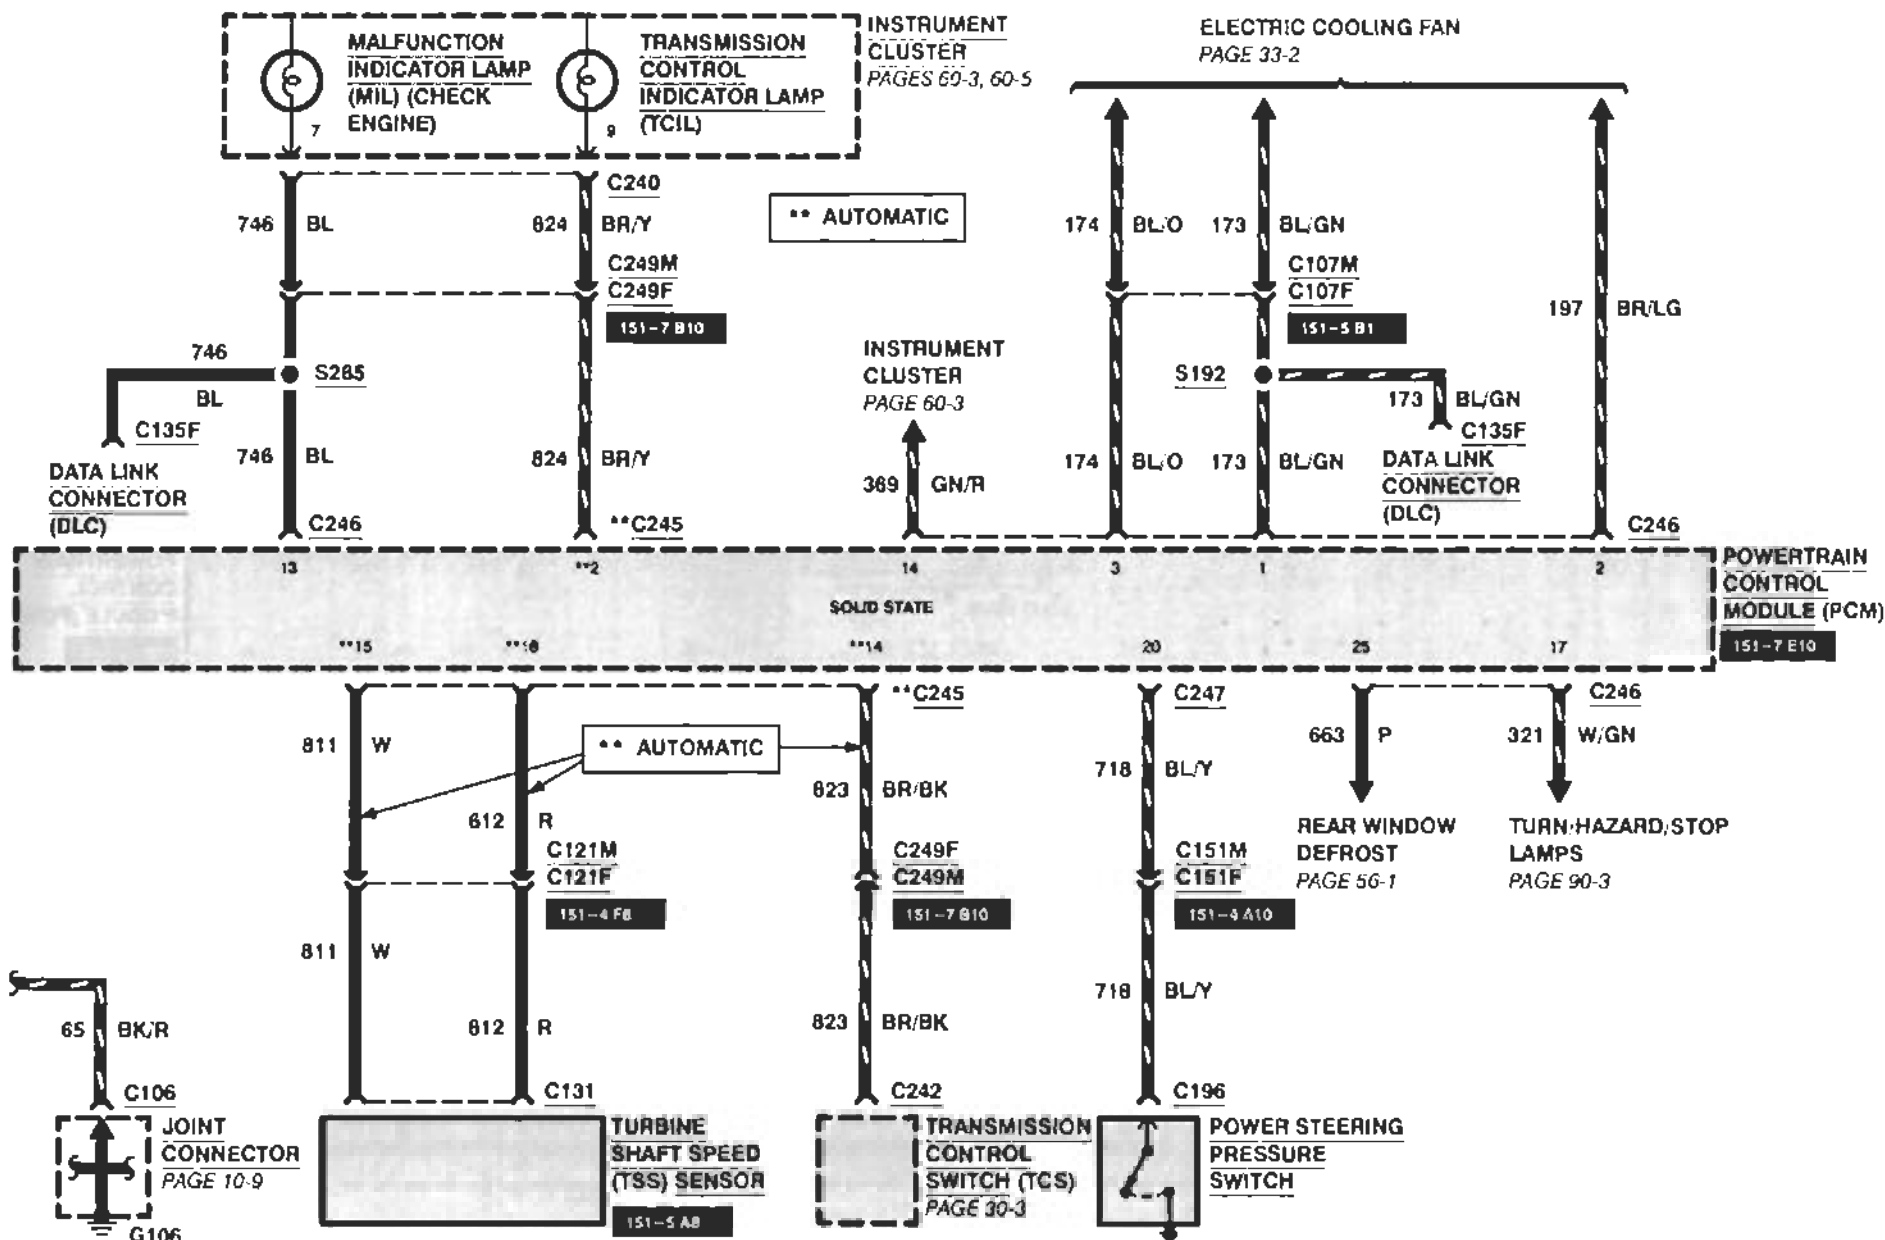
MALFUNCTION INDICATOR LAMP (MIL) (CHECK ENGINE)

TRANSMISSION CONTROL INDICATOR LAMP (TCIL)

INSTRUMENT CLUSTER
PAGES 60-3, 60-5

ELECTRIC COOLING FAN
PAGE 33-2

7

9

C240

746 BL

824 BR/Y

** AUTOMATIC

174 BL/O

173 BL/GN

C249M
C249F

151-7 B10

C107M
C107F

151-5 B1

197 BR/LG

746

S285

BL

C135F

746 BL

DATA LINK CONNECTOR (DLC)

824 BR/Y

INSTRUMENT CLUSTER
PAGE 60-3

S192

173 BL/GN

C135F

174 BL/O

173 BL/GN

DATA LINK CONNECTOR (DLC)

369 GN/R

C246

**C245

C246

13

**2

14

3

1

2

SOLID STATE

POWERTRAIN CONTROL MODULE (PCM)

151-7 E10

**15

**16

**14

20

25

17

**C245

C247

C246

811 W

** AUTOMATIC

823 BR/BK

718 BL/Y

663 P

321 W/GN

612 R

REAR WINDOW DEFROST
PAGE 56-1

TURN/HAZARD/STOP LAMPS
PAGE 90-3

C121M
C121F

151-4 F8

C249F
C249M

151-7 B10

C151M
C151F

151-4 A10

811 W

612 R

823 BR/BK

718 BL/Y

65 BK/R

C106

C131

C242

C196

JOINT CONNECTOR
PAGE 10-9

TURBINE SHAFT SPEED (TSS) SENSOR

151-5 A8

TRANSMISSION CONTROL SWITCH (TCS)
PAGE 30-3

POWER STEERING PRESSURE SWITCH

G106